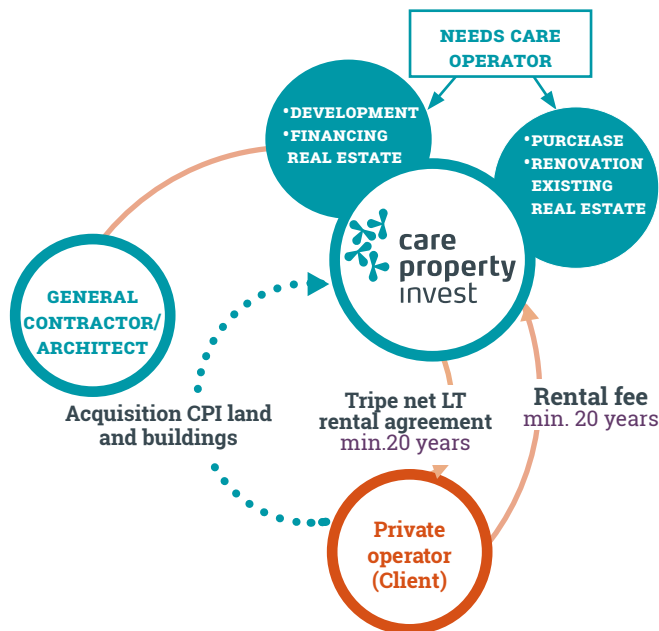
NEEDS CARE OPERATOR

•DEVELOPMENT
•FINANCING REAL ESTATE

•PURCHASE
•RENOVATION EXISTING REAL ESTATE

care property invest

GENERAL CONTRACTOR/ ARCHITECT

Acquisition CPI land and buildings

Tripe net LT rental agreement
min.20 years

Rental fee
min. 20 years

Private operator (Client)